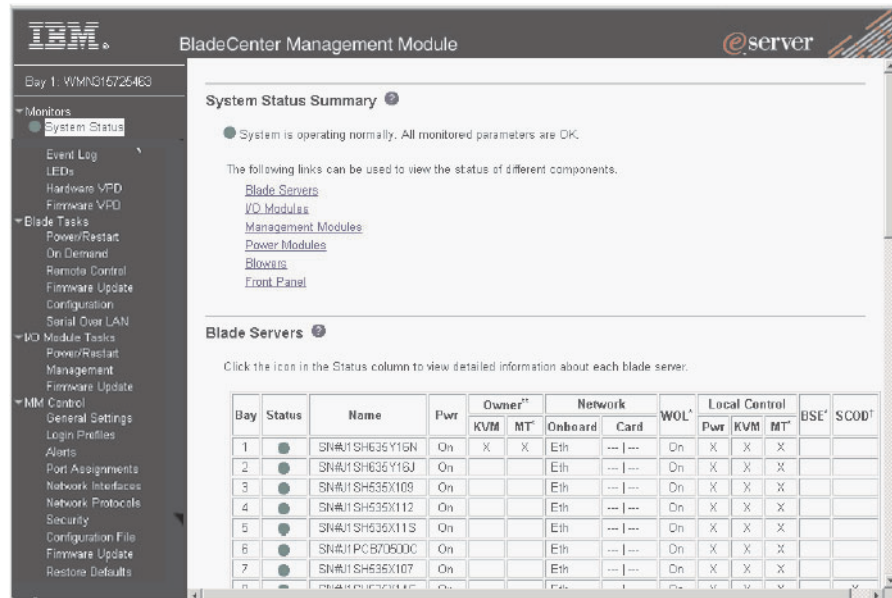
IBM.

BladeCenter Management Module

eserver

Bay 1: WMN315725463

Monitors
System Status
Event Log
LEDs
Hardware VPD
Firmware VPD
Blade Tasks
Power/Restart
On Demand
Remote Control
Firmware Update
Configuration
Serial Over LAN
I/O Module Tasks
Power/Restart
Management
Firmware Update
MM Control
General Settings
Login Profiles
Alerts
Port Assignments
Network Interfaces
Network Protocols
Security
Configuration File
Firmware Update
Restore Defaults

System Status Summary

System is operating normally. All monitored parameters are OK.

The following links can be used to view the status of different components.

Blade Servers
I/O Modules
Management Modules
Power Modules
Blowers
Front Panel

Blade Servers

Click the icon in the Status column to view detailed information about each blade server.

| Bay | Status | Name | Pwr | Owner** KVM | Owner** MT* | Network Onboard | Network Card | WOL* | Local Control Pwr | Local Control KVM | Local Control MT* | BSE* | SCOD† |
|---|---|---|---|---|---|---|---|---|---|---|---|---|---|
| 1 | | SN#J1SH635Y16N | On | X | X | Eth | --- \| --- | On | X | X | X | | |
| 2 | | SN#J1SH635Y16J | On | | | Eth | --- \| --- | On | X | X | X | | |
| 3 | | SN#J1SH535X109 | On | | | Eth | --- \| --- | On | X | X | X | | |
| 4 | | SN#J1SH535X112 | On | | | Eth | --- \| --- | On | X | X | X | | |
| 5 | | SN#J1SH535X11S | On | | | Eth | --- \| --- | On | X | X | X | | |
| 6 | | SN#J1PCB70500C | On | | | Eth | --- \| --- | On | X | X | X | | |
| 7 | | SN#J1SH535X107 | On | | | Eth | --- \| --- | On | X | X | X | | |
| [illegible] | | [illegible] | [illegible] | | | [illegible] | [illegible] | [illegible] | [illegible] | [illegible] | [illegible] | | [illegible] |